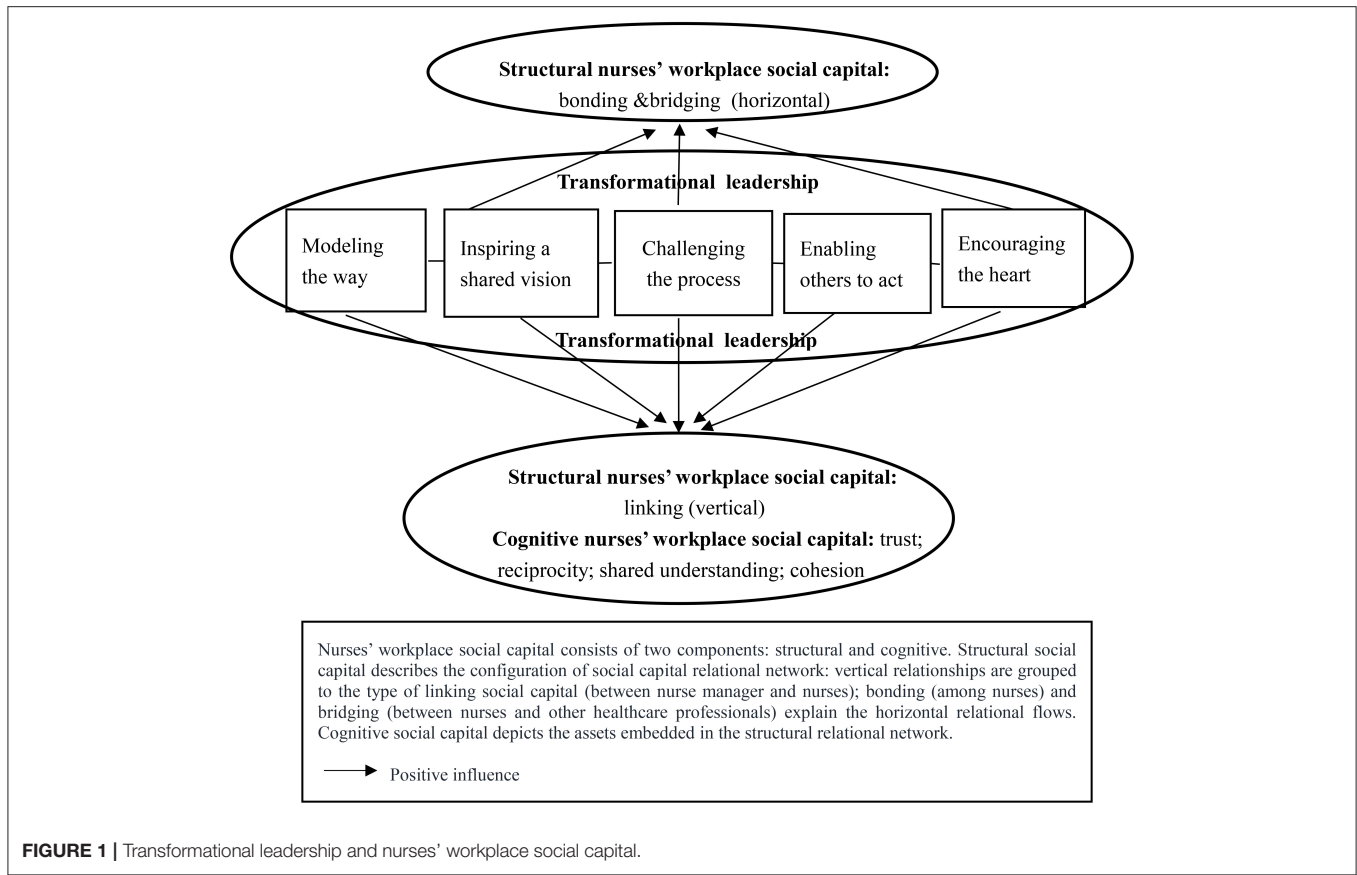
**Structural nurses' workplace social capital:** bonding &bridging (horizontal)

**Transformational leadership**

Modeling the way

Inspiring a shared vision

Challenging the process

Enabling others to act

Encouraging the heart

**Transformational leadership**

**Structural nurses' workplace social capital:** linking (vertical)

**Cognitive nurses' workplace social capital:** trust; reciprocity; shared understanding; cohesion

Nurses' workplace social capital consists of two components: structural and cognitive. Structural social capital describes the configuration of social capital relational network: vertical relationships are grouped to the type of linking social capital (between nurse manager and nurses); bonding (among nurses) and bridging (between nurses and other healthcare professionals) explain the horizontal relational flows. Cognitive social capital depicts the assets embedded in the structural relational network.

Positive influence

**FIGURE 1 |** Transformational leadership and nurses' workplace social capital.